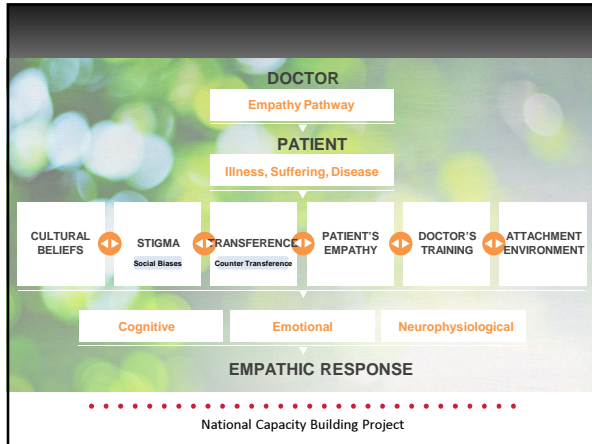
DOCTOR

Empathy Pathway

PATIENT

Illness, Suffering, Disease

CULTURAL BELIEFS

STIGMA
Social Biases

TRANSFERENCE
Counter Transference

PATIENT'S EMPATHY

DOCTOR'S TRAINING

ATTACHMENT ENVIRONMENT

Cognitive

Emotional

Neurophysiological

EMPATHIC RESPONSE

National Capacity Building Project